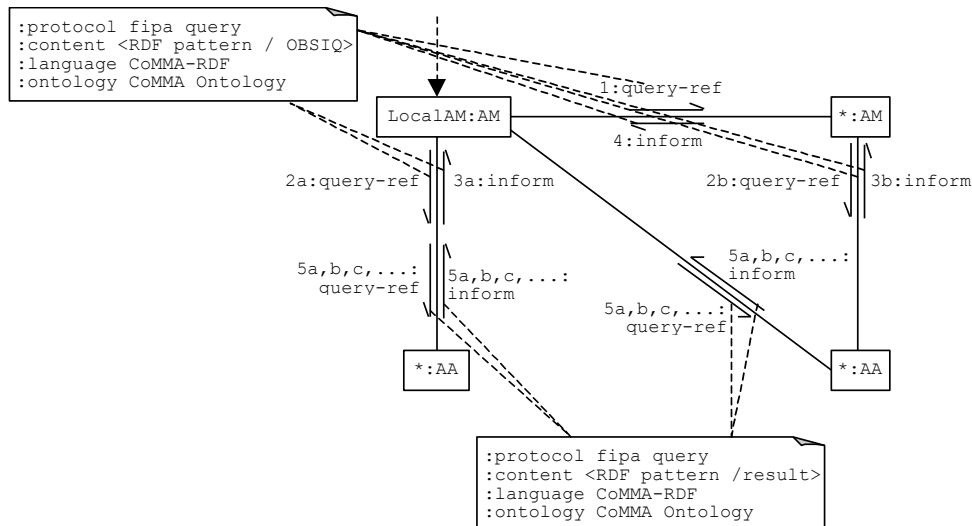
:protocol fipa query
:content <RDF pattern / OBSIQ>
:language CoMMA-RDF
:ontology CoMMA Ontology

LocalAM:AM

1:query-ref

*:AM

4:inform

2a:query-ref

3a:inform

2b:query-ref

3b:inform

5a,b,c,...: query-ref

5a,b,c,...: inform

5a,b,c,...: inform

5a,b,c,...: query-ref

*:AA

*:AA

:protocol fipa query
:content <RDF pattern /result>
:language CoMMA-RDF
:ontology CoMMA Ontology